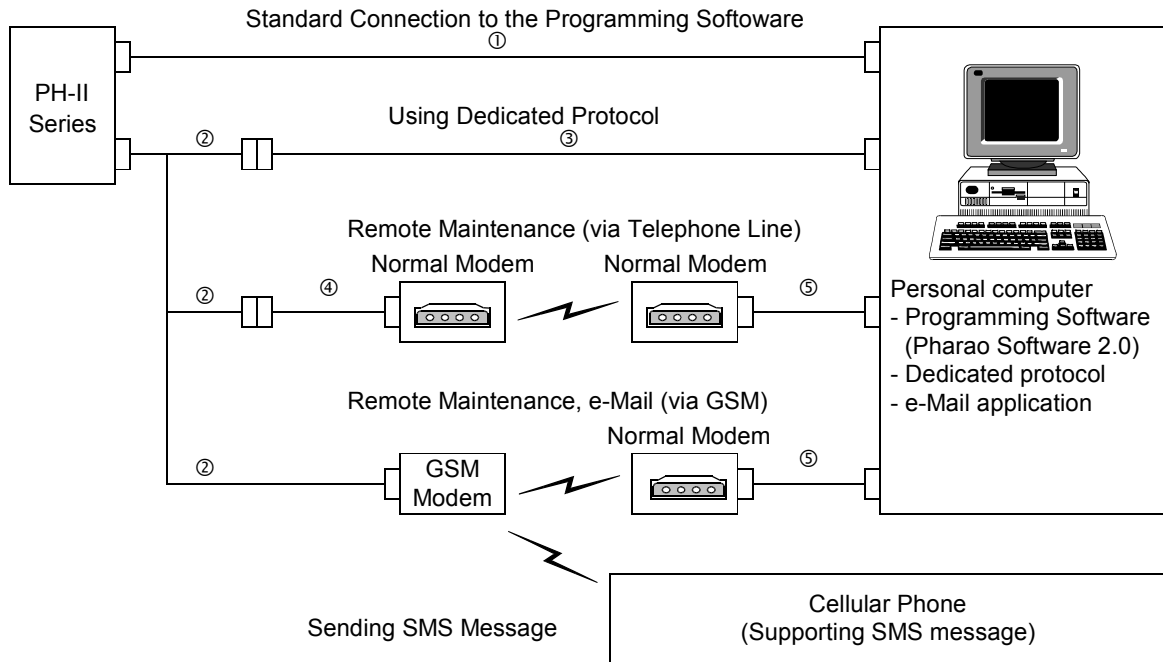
Standard Connection to the Programming Softoware

①

PH-II Series

Using Dedicated Protocol

②

③

Remote Maintenance (via Telephone Line)

Normal Modem

Normal Modem

②

④

⑤

Personal computer
- Programming Software (Pharao Software 2.0)
- Dedicated protocol
- e-Mail application

Remote Maintenance, e-Mail (via GSM)

Normal Modem

②

GSM Modem

⑤

Sending SMS Message

Cellular Phone
(Supporting SMS message)